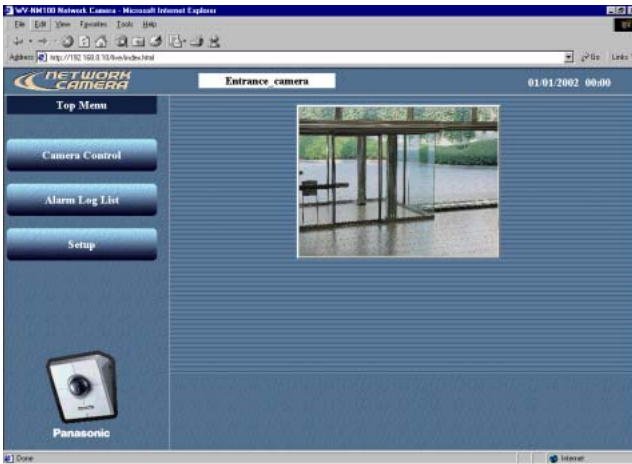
WV-NM100 Network Camera - Microsoft Internet Explorer

File Edit View Favorites Tools Help

Address http://192.168.0.10/live/index.html

Go Links

NETWORK CAMERA

Entrance_camera

01/01/2002 00:00

Top Menu

Camera Control

Alarm Log List

Setup

Panasonic

Done

Internet